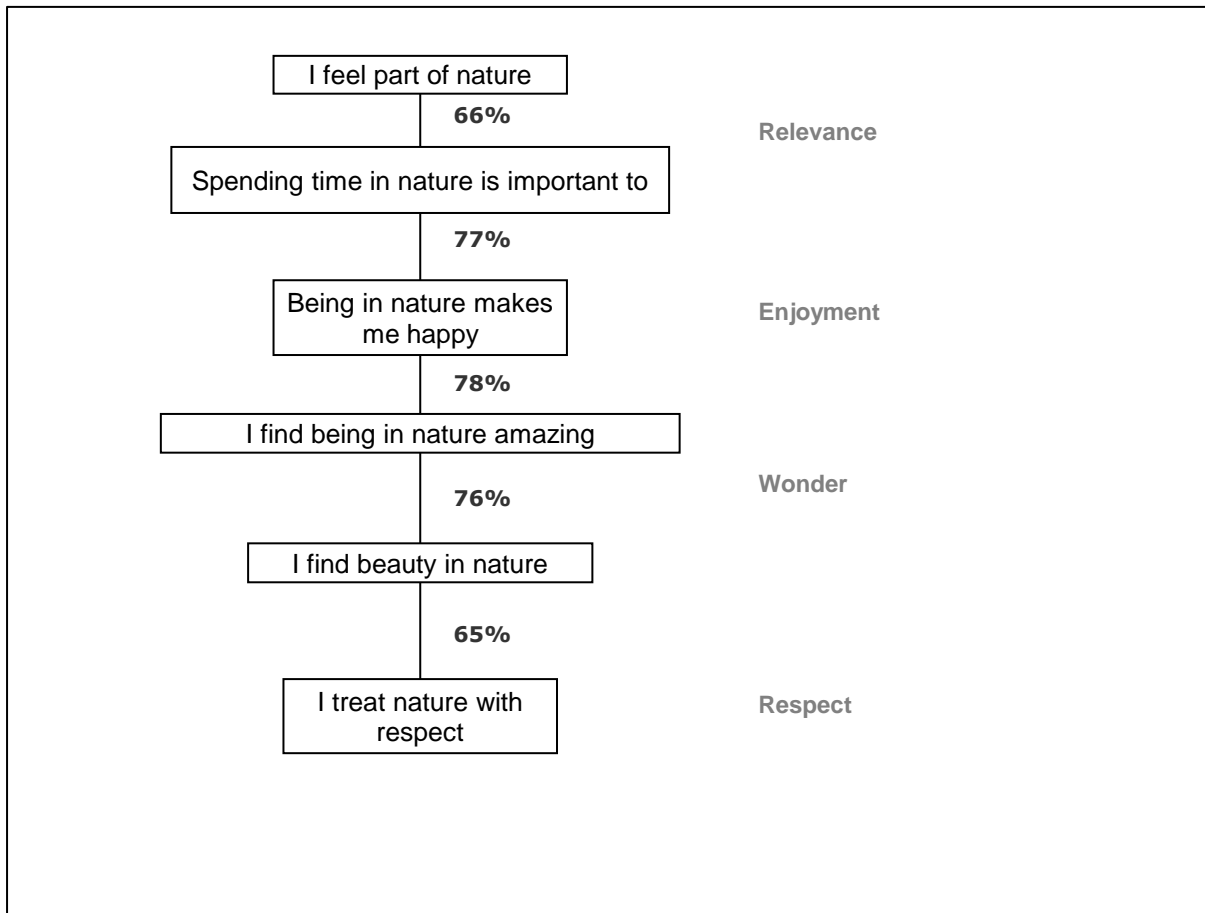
I feel part of nature

66%

Relevance

Spending time in nature is important to

77%

Being in nature makes me happy

Enjoyment

78%

I find being in nature amazing

Wonder

76%

I find beauty in nature

65%

I treat nature with respect

Respect